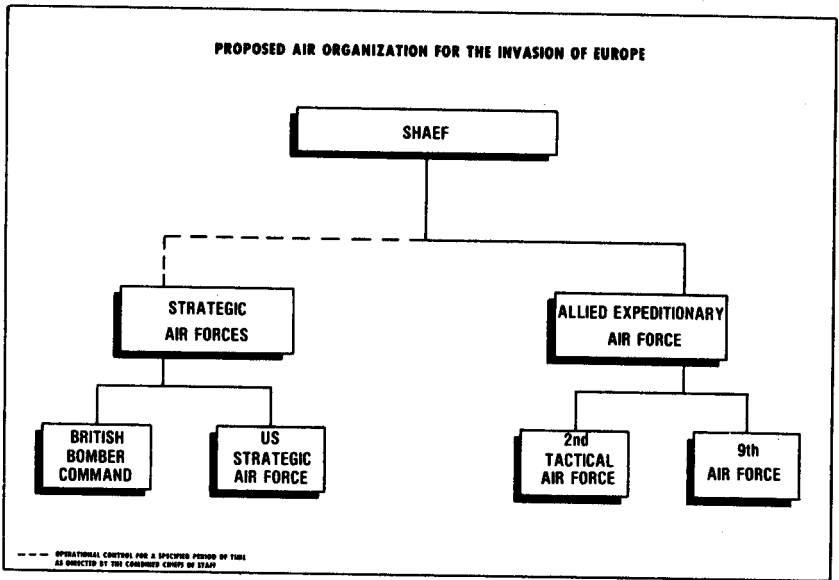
PROPOSED AIR ORGANIZATION FOR THE INVASION OF EUROPE

SHAEF

STRATEGIC AIR FORCES

ALLIED EXPEDITIONARY AIR FORCE

BRITISH BOMBER COMMAND

US STRATEGIC AIR FORCE

2nd TACTICAL AIR FORCE

9th AIR FORCE

OPERATIONAL CONTROL FOR A SPECIFIED PERIOD OF TIME AS DIRECTED BY THE COMBINED CHIEFS OF STAFF